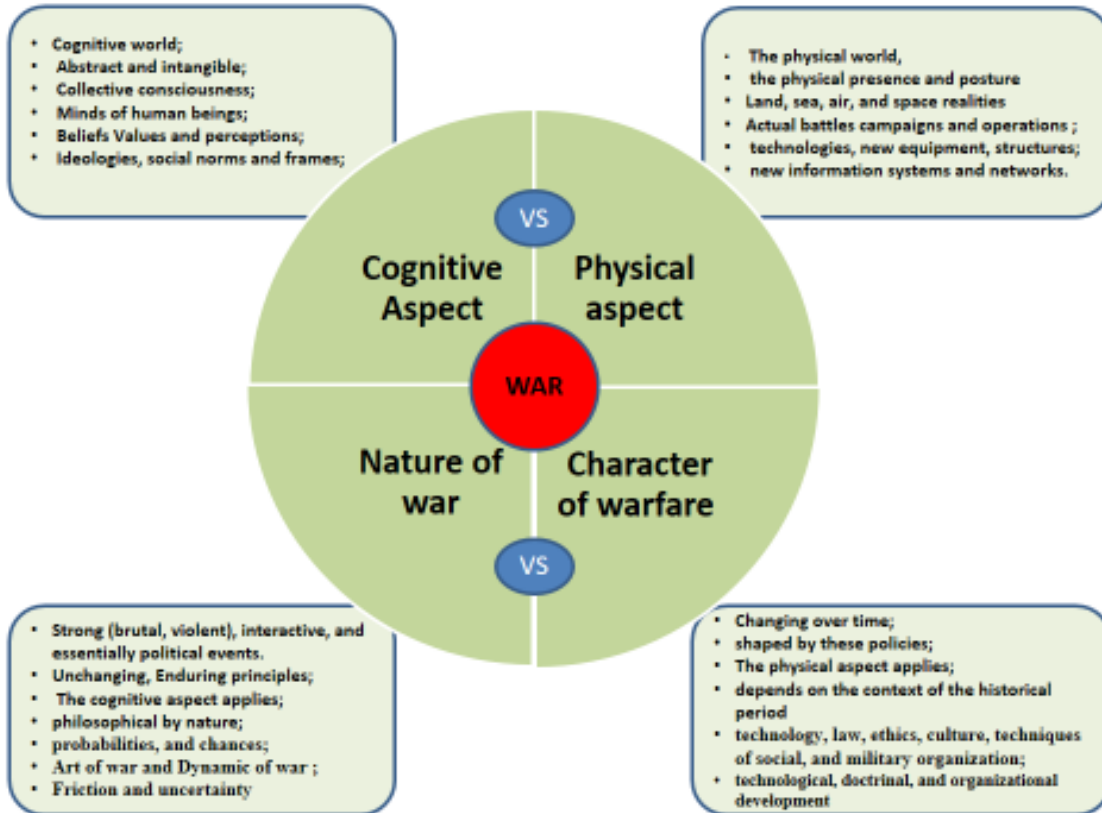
- Cognitive world;
- Abstract and intangible;
- Collective consciousness;
- Minds of human beings;
- Beliefs Values and perceptions;
- Ideologies, social norms and frames;

- The physical world,
- the physical presence and posture
- Land, sea, air, and space realities
- Actual battles campaigns and operations ;
- technologies, new equipment, structures;
- new information systems and networks.

VS

Cognitive Aspect

Physical aspect

WAR

Nature of war

Character of warfare

VS

- Strong (brutal, violent), interactive, and essentially political events.
- Unchanging, Enduring principles;
- The cognitive aspect applies;
- philosophical by nature;
- probabilities, and chances;
- Art of war and Dynamic of war ;
- Friction and uncertainty

- Changing over time;
- shaped by these policies;
- The physical aspect applies;
- depends on the context of the historical period
- technology, law, ethics, culture, techniques of social, and military organization;
- technological, doctrinal, and organizational development